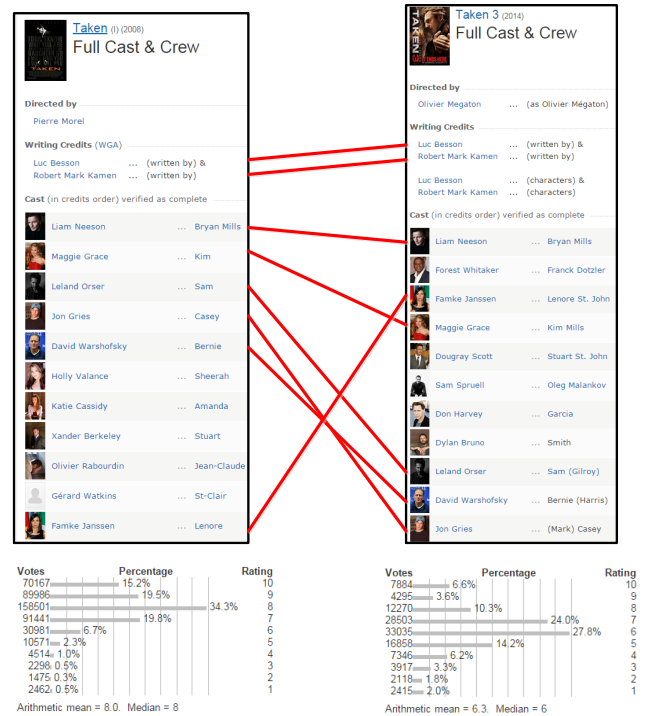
Taken (I) (2008)
Full Cast & Crew

Directed by
Pierre Morel

Writing Credits (WGA)
Luc Besson ... (written by) &
Robert Mark Kamen ... (written by)

Cast (in credits order) verified as complete

| | |
|---|---|
| Liam Neeson | ... Bryan Mills |
| Maggie Grace | ... Kim |
| Leland Orser | ... Sam |
| Jon Gries | ... Casey |
| David Warshofsky | ... Bernie |
| Holly Valance | ... Sheerah |
| Katie Cassidy | ... Amanda |
| Xander Berkeley | ... Stuart |
| Olivier Rabourdin | ... Jean-Claude |
| Gérard Watkins | ... St-Clair |
| Famke Janssen | ... Lenore |

Taken 3 (2014)
Full Cast & Crew

Directed by
Olivier Megaton ... (as Olivier Mégaton)

Writing Credits
Luc Besson ... (written by) &
Robert Mark Kamen ... (written by)

Luc Besson ... (characters) &
Robert Mark Kamen ... (characters)

Cast (in credits order) verified as complete

| | |
|---|---|
| Liam Neeson | ... Bryan Mills |
| Forest Whitaker | ... Franck Dotzler |
| Famke Janssen | ... Lenore St. John |
| Maggie Grace | ... Kim Mills |
| Dougray Scott | ... Stuart St. John |
| Sam Spruell | ... Oleg Malankov |
| Don Harvey | ... Garcia |
| Dylan Bruno | ... Smith |
| Leland Orser | ... Sam (Gilroy) |
| David Warshofsky | ... Bernie (Harris) |
| Jon Gries | ... (Mark) Casey |

| Votes | Percentage | Rating |
|---|---|---|
| 70167 | 15.2% | 10 |
| 89986 | 19.5% | 9 |
| 158501 | 34.3% | 8 |
| 91441 | 19.8% | 7 |
| 30981 | 6.7% | 6 |
| 10571 | 2.3% | 5 |
| 4514 | 1.0% | 4 |
| 2298 | 0.5% | 3 |
| 1475 | 0.3% | 2 |
| 2462 | 0.5% | 1 |

Arithmetic mean = 8.0. Median = 8

| Votes | Percentage | Rating |
|---|---|---|
| 7884 | 6.6% | 10 |
| 4295 | 3.6% | 9 |
| 12270 | 10.3% | 8 |
| 28503 | 24.0% | 7 |
| 33035 | 27.8% | 6 |
| 16858 | 14.2% | 5 |
| 7346 | 6.2% | 4 |
| 3917 | 3.3% | 3 |
| 2118 | 1.8% | 2 |
| 2415 | 2.0% | 1 |

Arithmetic mean = 6.3. Median = 6